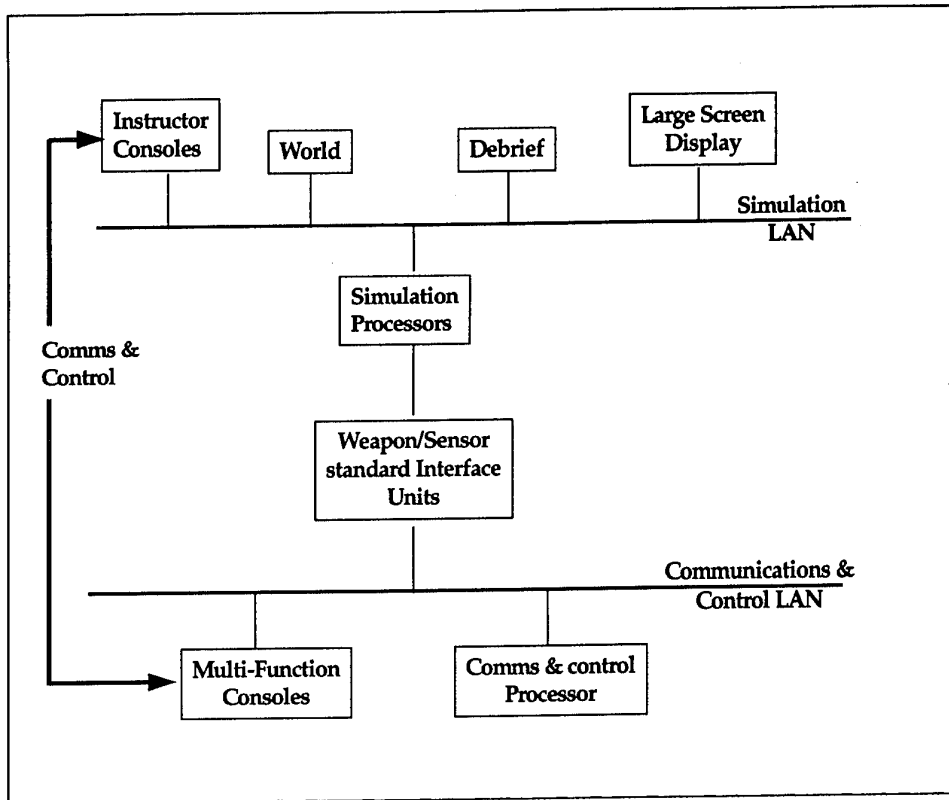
Instructor Consoles

World

Debrief

Large Screen Display

Simulation LAN

Comms & Control

Simulation Processors

Weapon/Sensor standard Interface Units

Communications & Control LAN

Multi-Function Consoles

Comms & control Processor